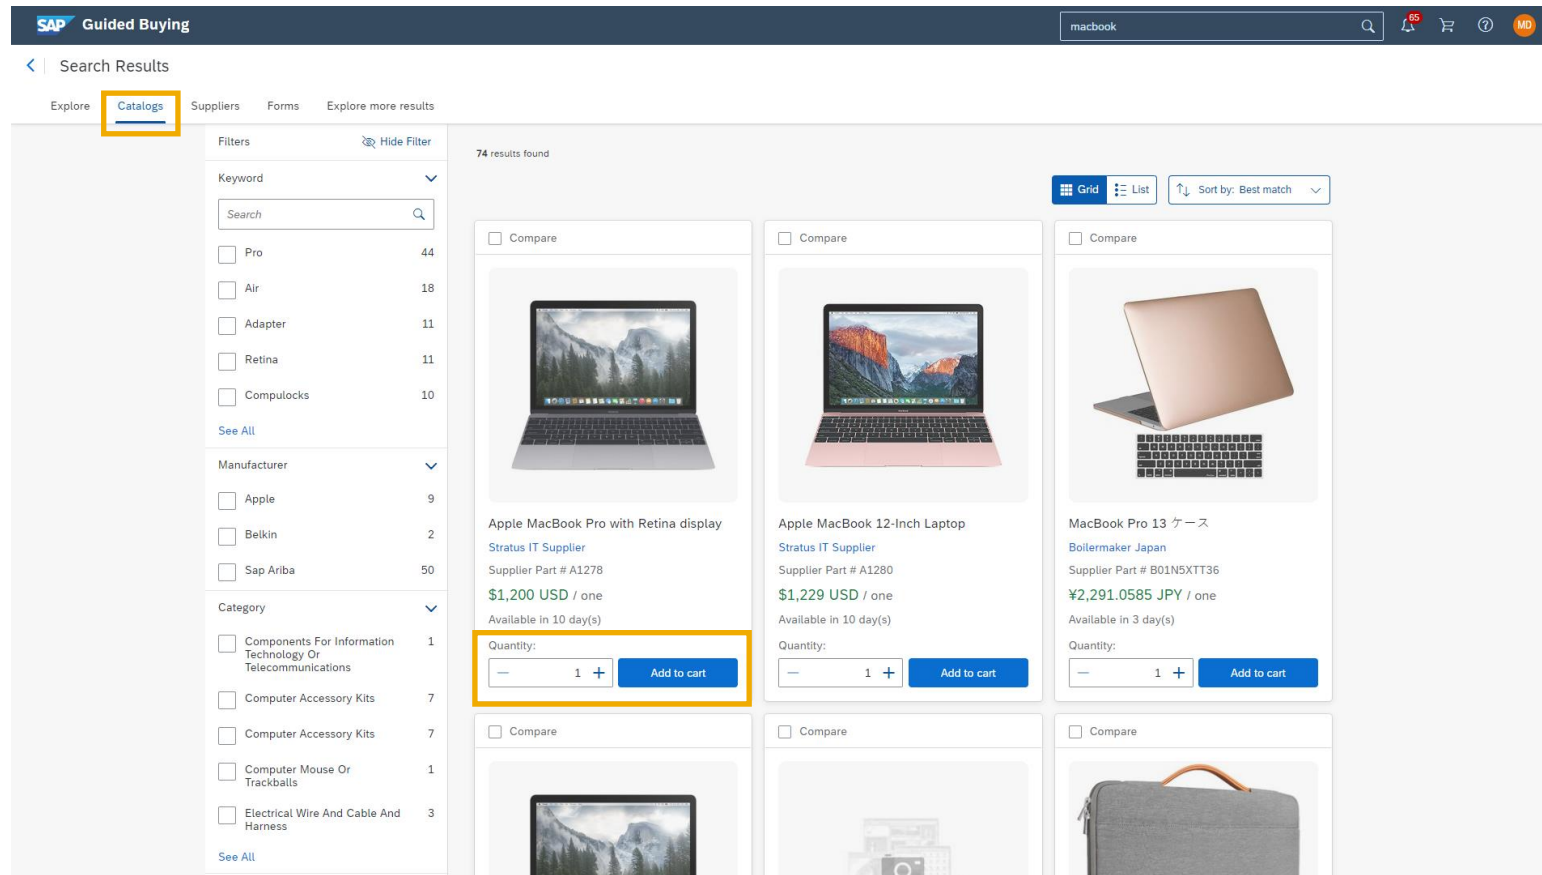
SAP Guided Buying

macbook

65

MD

Search Results

Explore Catalogs Suppliers Forms Explore more results

Filters Hide Filter

Keyword

Search

Pro 44
Air 18
Adapter 11
Retina 11
Compulocks 10
See All

Manufacturer

Apple 9
Belkin 2
Sap Ariba 50

Category

Components For Information Technology Or Telecommunications 1
Computer Accessory Kits 7
Computer Accessory Kits 7
Computer Mouse Or Trackballs 1
Electrical Wire And Cable And Harness 3
See All

74 results found

Grid List Sort by: Best match

Compare

Apple MacBook Pro with Retina display
Stratus IT Supplier
Supplier Part # A1278
$1,200 USD / one
Available in 10 day(s)
Quantity:
1
Add to cart

Compare

Apple MacBook 12-Inch Laptop
Stratus IT Supplier
Supplier Part # A1280
$1,229 USD / one
Available in 10 day(s)
Quantity:
1
Add to cart

Compare

MacBook Pro 13 ケース
Boilermaker Japan
Supplier Part # B01N5XTT36
¥2,291.0585 JPY / one
Available in 3 day(s)
Quantity:
1
Add to cart

Compare

Compare

Compare